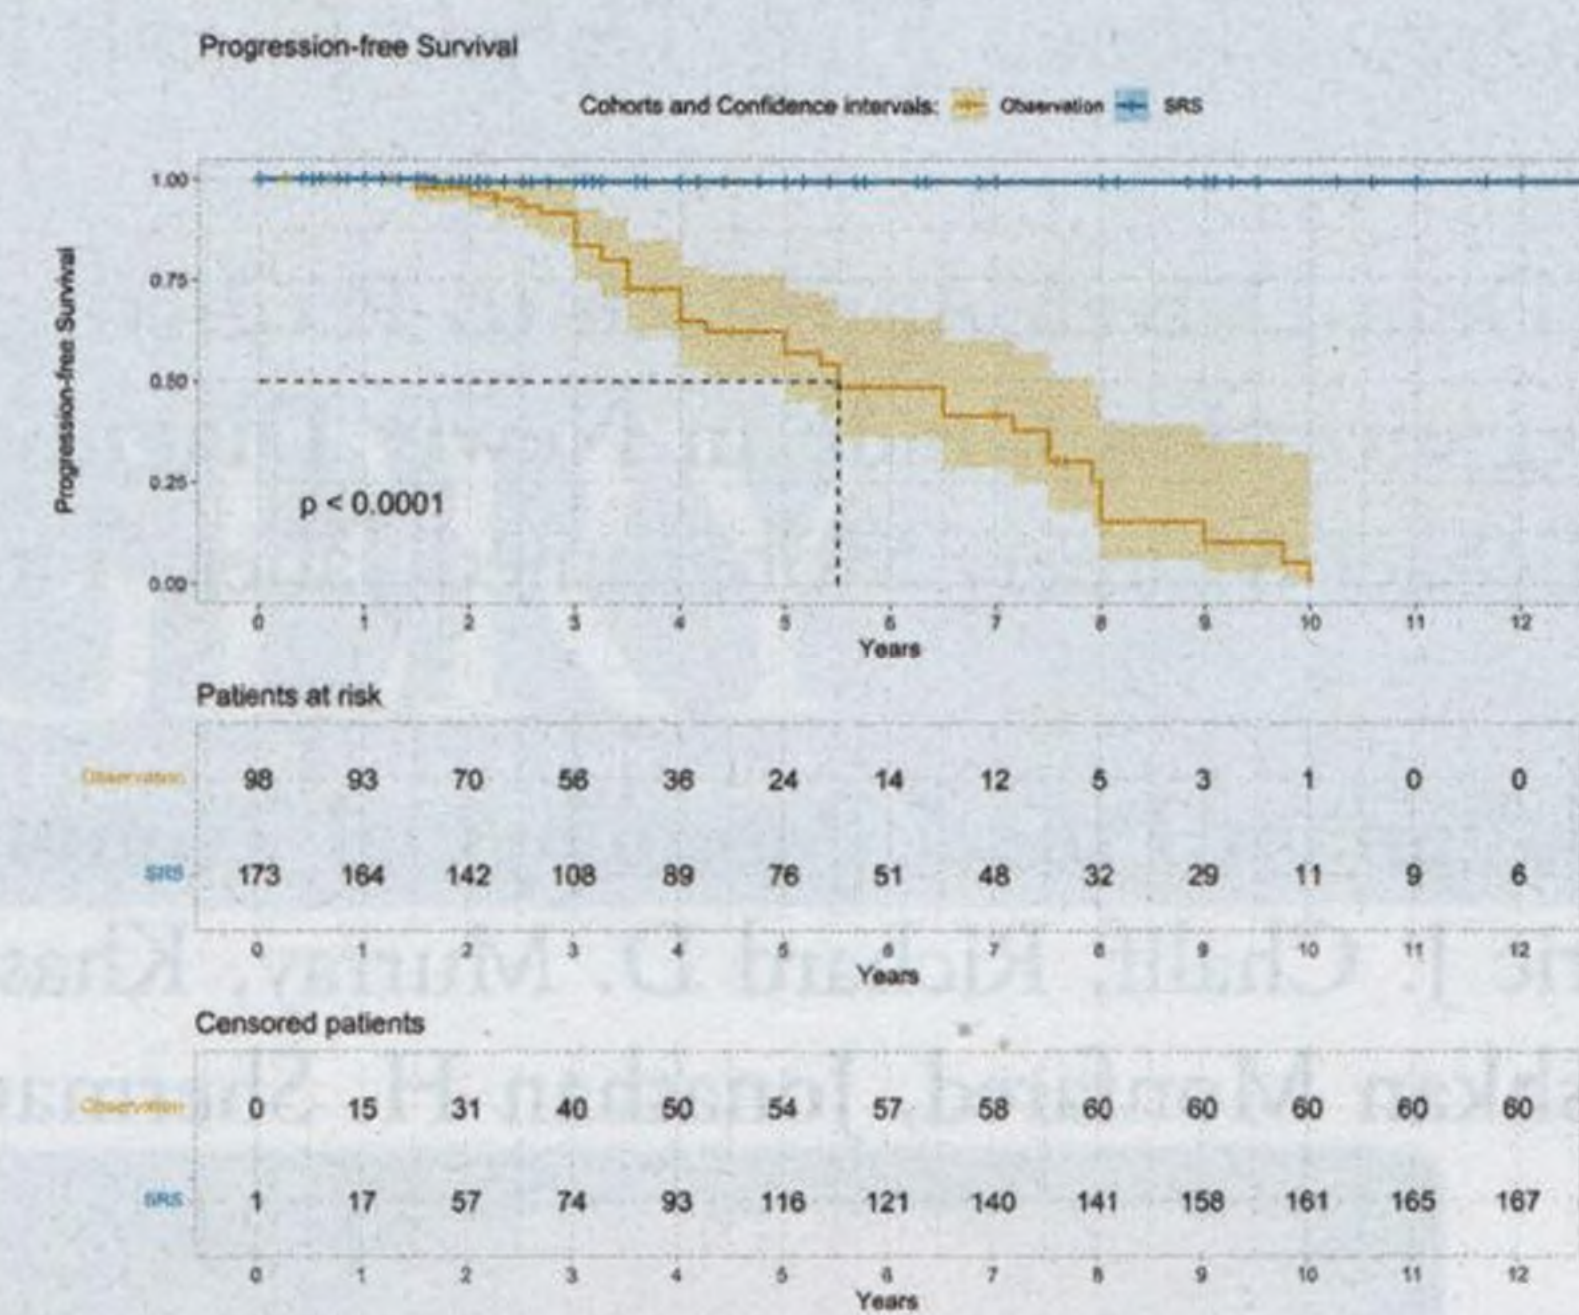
Progression-free Survival

Cohorts and Confidence intervals: Observation SRS

Progression-free Survival

1.00
0.75
0.50
0.25
0.00

p < 0.0001

0 1 2 3 4 5 6 7 8 9 10 11 12
Years

Patients at risk

| | 0 | 1 | 2 | 3 | 4 | 5 | 6 | 7 | 8 | 9 | 10 | 11 | 12 |
|---|---|---|---|---|---|---|---|---|---|---|---|---|---|
| Observation | 98 | 93 | 70 | 56 | 36 | 24 | 14 | 12 | 5 | 3 | 1 | 0 | 0 |
| SRS | 173 | 164 | 142 | 108 | 89 | 76 | 51 | 48 | 32 | 29 | 11 | 9 | 6 |

Years

Censored patients

| | 0 | 1 | 2 | 3 | 4 | 5 | 6 | 7 | 8 | 9 | 10 | 11 | 12 |
|---|---|---|---|---|---|---|---|---|---|---|---|---|---|
| Observation | 0 | 15 | 31 | 40 | 50 | 54 | 57 | 58 | 60 | 60 | 60 | 60 | 60 |
| SRS | 1 | 17 | 57 | 74 | 93 | 116 | 121 | 140 | 141 | 158 | 161 | 165 | 167 |

Years